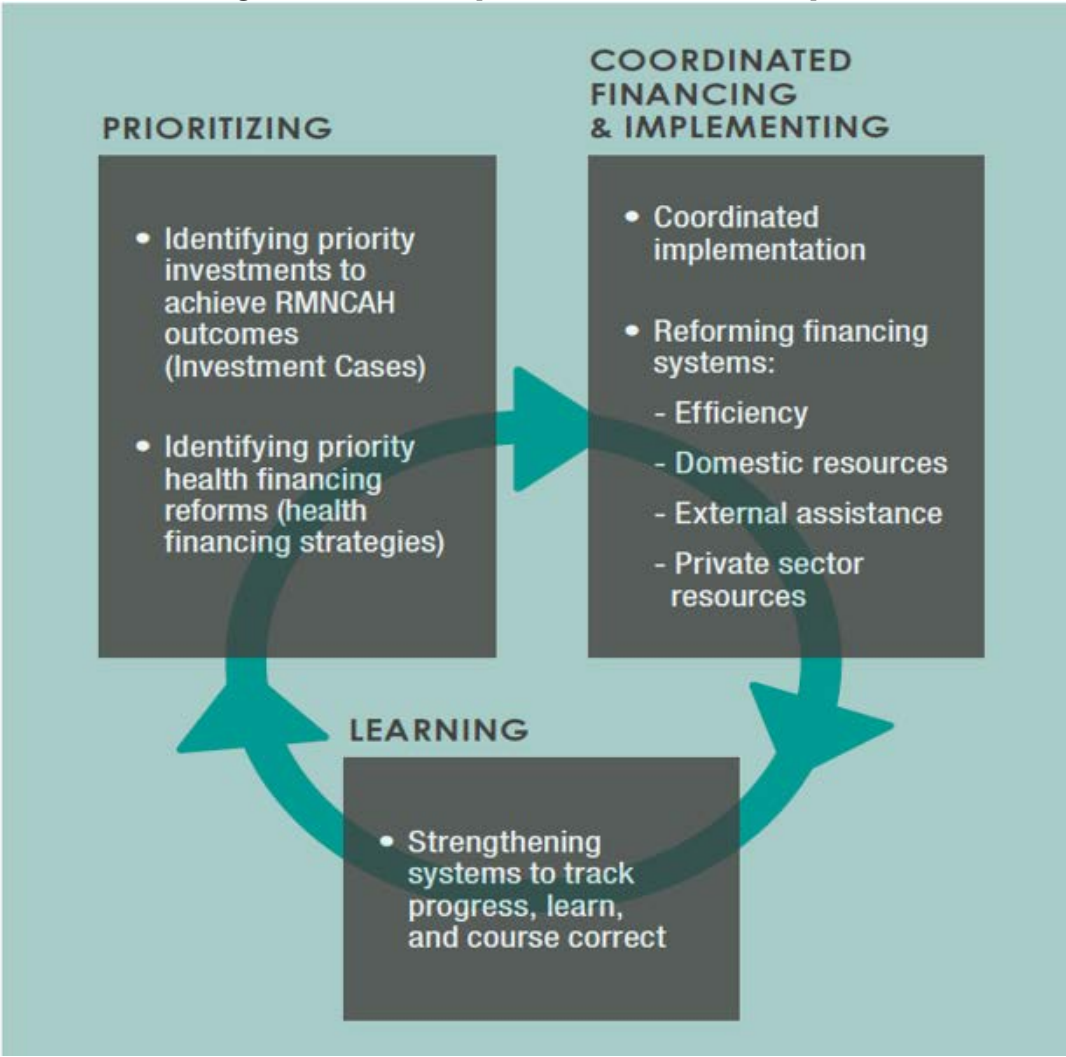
PRIORITIZING

• Identifying priority investments to achieve RMNCAH outcomes (Investment Cases)

• Identifying priority health financing reforms (health financing strategies)

COORDINATED FINANCING & IMPLEMENTING

• Coordinated implementation

• Reforming financing systems:

- Efficiency

- Domestic resources

- External assistance

- Private sector resources

LEARNING

• Strengthening systems to track progress, learn, and course correct